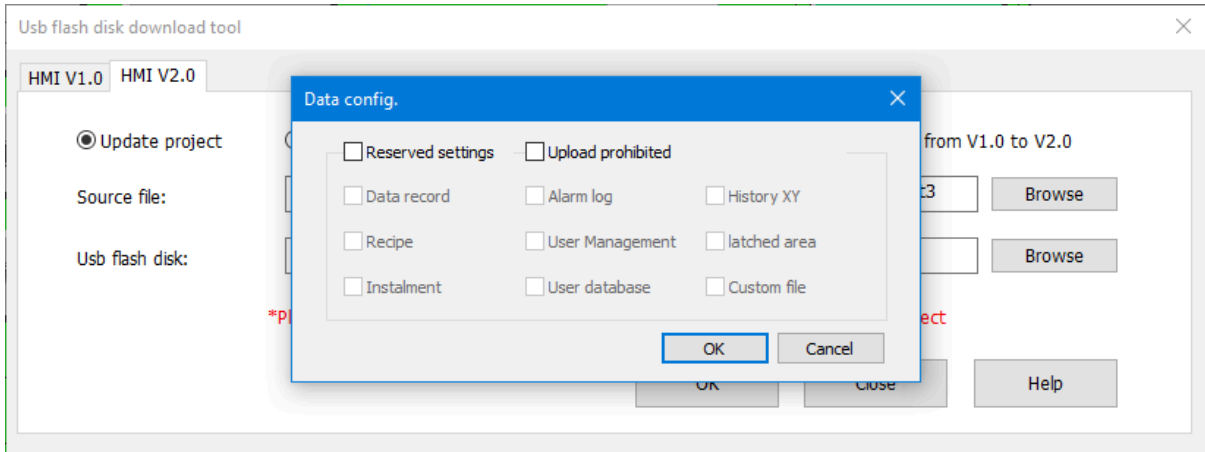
Usb flash disk download tool

HMI V1.0 HMI V2.0

Update project

from V1.0 to V2.0

Source file:

t3

Browse

Usb flash disk:

Browse

*Pl

ect

OK

Close

Help

Data config.

Reserved settings

Upload prohibited

Data record

Alarm log

History XY

Recipe

User Management

latched area

Instalment

User database

Custom file

OK

Cancel